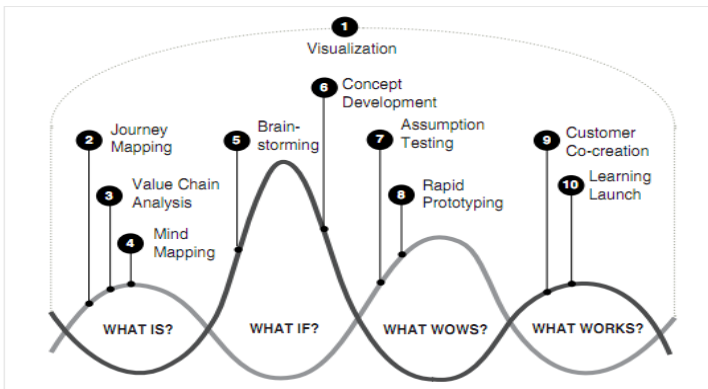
1
Visualization

2 Journey Mapping

3 Value Chain Analysis

4 Mind Mapping

5 Brainstorming

6 Concept Development

7 Assumption Testing

8 Rapid Prototyping

9 Customer Co-creation

10 Learning Launch

WHAT IS?

WHAT IF?

WHAT WOWS?

WHAT WORKS?